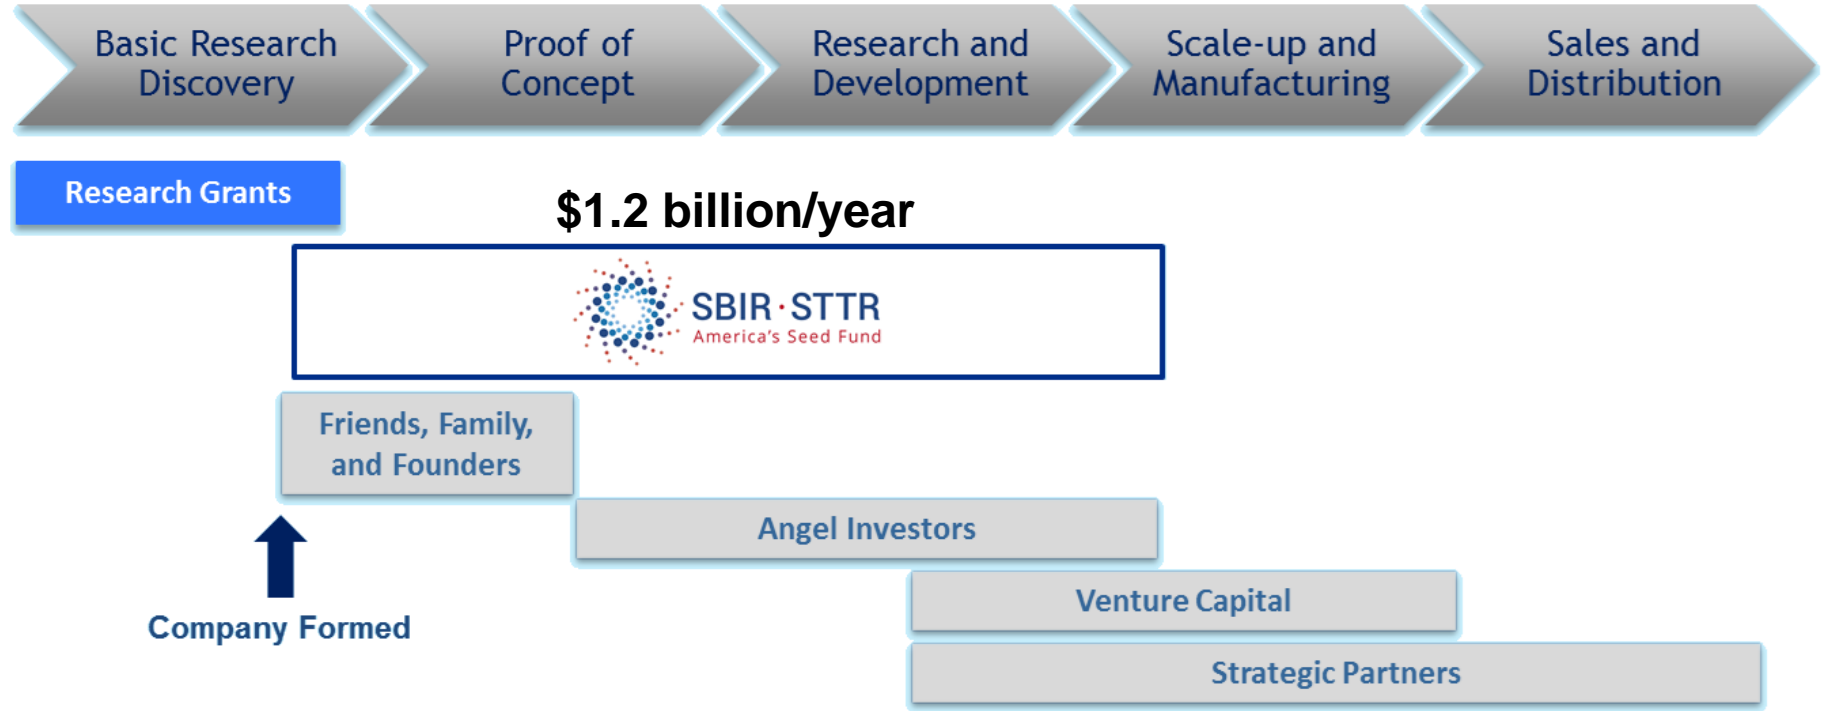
Basic Research Discovery

Proof of Concept

Research and Development

Scale-up and Manufacturing

Sales and Distribution

Research Grants

$1.2 billion/year

SBIR·STTR
America's Seed Fund

Friends, Family, and Founders

Angel Investors

Venture Capital

Strategic Partners

Company Formed